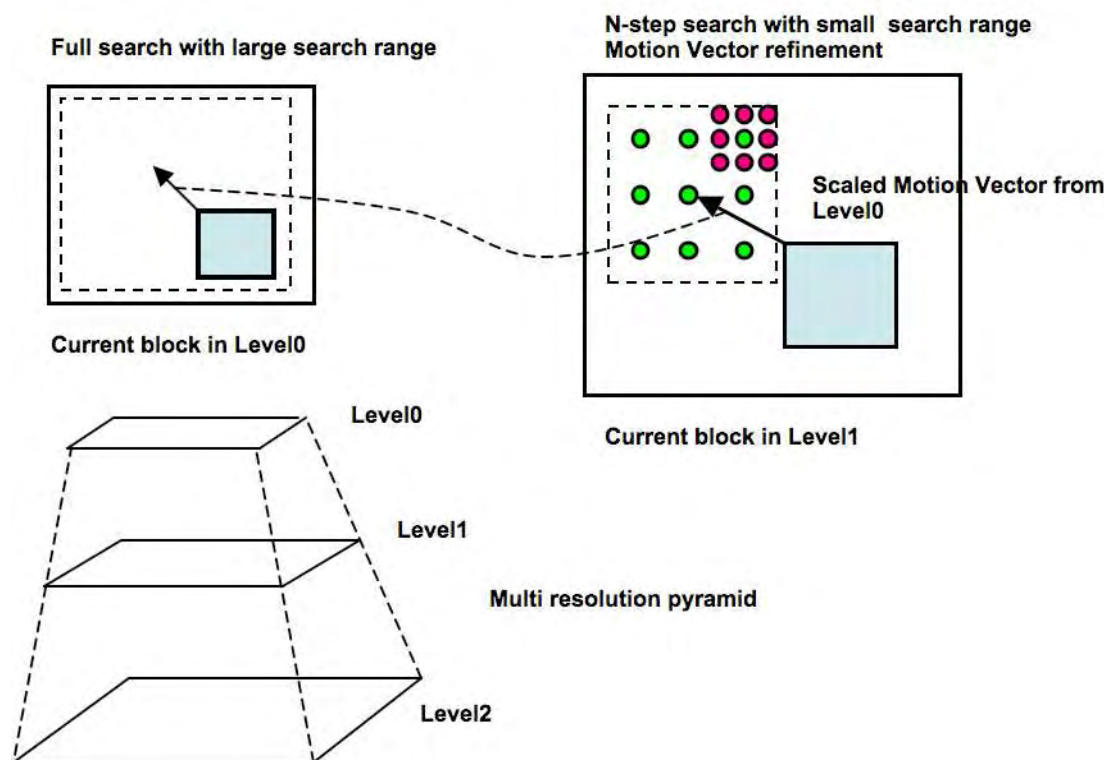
Full search with large search range

N-step search with small search range
Motion Vector refinement

Scaled Motion Vector from Level0

Current block in Level0

Level0

Current block in Level1

Level1

Multi resolution pyramid

Level2